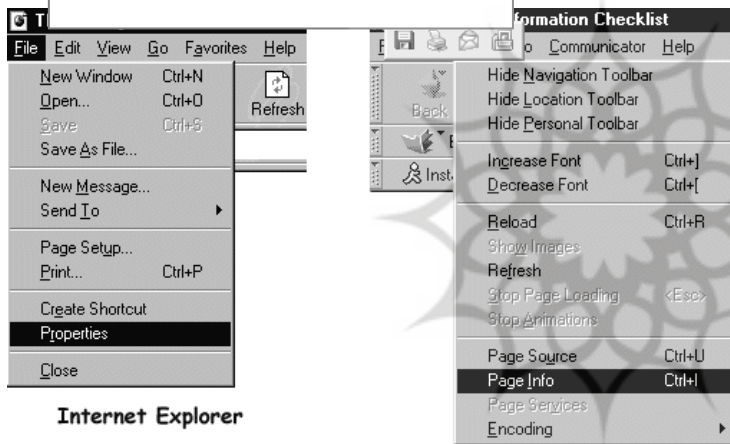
T
File Edit View Go Favorites Help
New Window Ctrl+N
Open... Ctrl+O
Save Ctrl+S
Save As File...
New Message...
Send To
Page Setup...
Print... Ctrl+P
Create Shortcut
Properties
Close
Refresh

Internet Explorer

formation Checklist
F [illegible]o Communicator Help
Back
E
Inst
Hide Navigation Toolbar
Hide Location Toolbar
Hide Personal Toolbar
Increase Font Ctrl+]
Decrease Font Ctrl+[
Reload Ctrl+R
Show Images
Refresh
Stop Page Loading <Esc>
Stop Animations
Page Source Ctrl+U
Page Info Ctrl+I
Page Services
Encoding